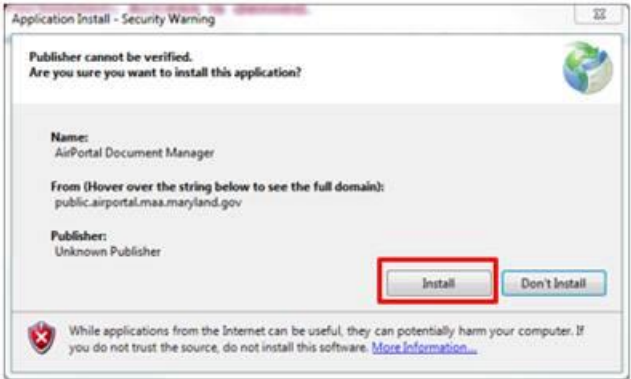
Application Install - Security Warning

Publisher cannot be verified.
Are you sure you want to install this application?

Name:
AirPortal Document Manager

From (Hover over the string below to see the full domain):
public.airportal.maa.maryland.gov

Publisher:
Unknown Publisher

Install

Don't Install

While applications from the Internet can be useful, they can potentially harm your computer. If you do not trust the source, do not install this software. More Information...